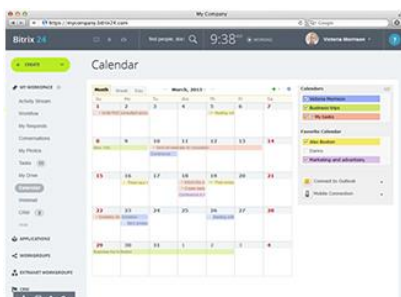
My Company

https://mycompany.bitrix24.com

Google

Bitrix 24

find people, doc

9:38 PM

WORKING

Victoria Morrison

CREATE

MY WORKSPACE

Activity Stream

Workflow

My Requests

Conversations

My Photos

Tasks

My Drive

Calendar

Webmail

Other

APPLICATIONS

WORKGROUPS

EXTRANET WORKGROUPS

Calendar

Month

Week

Day

March, 2013

1

8

9

10

11

12

13

14

15

16

17

18

19

20

21

22

23

24

25

26

27

28

29

30

31

Calendars

Victoria Morrison

Business trips

My tasks

Favorite Calendar

Alex Boston

Events

Marketing and advertising

Connect to Outlook

Mobile Connection